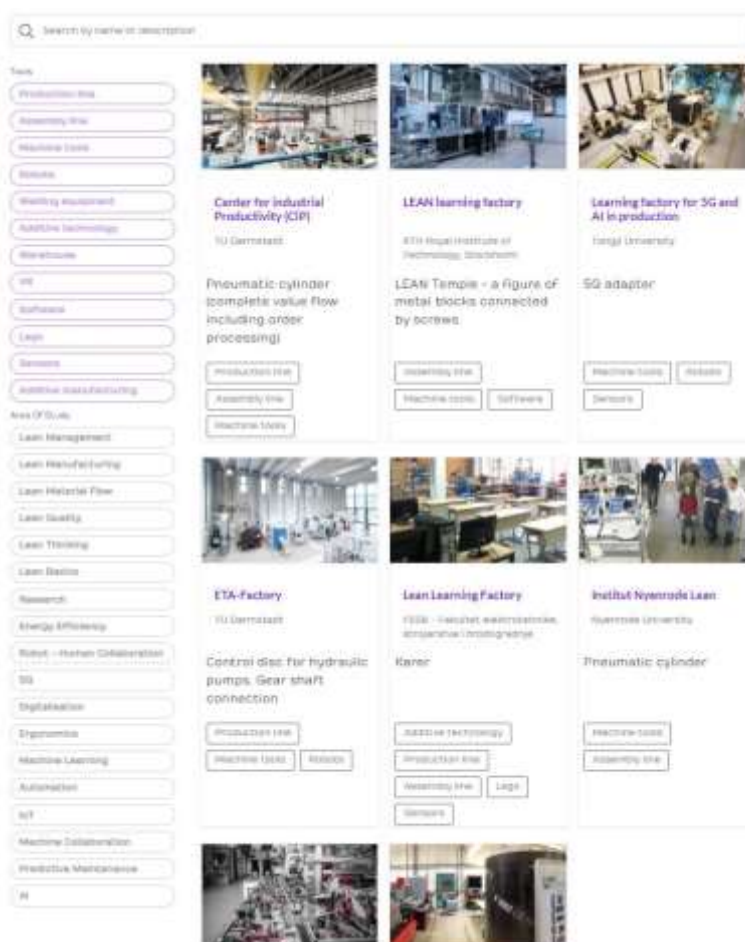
Search by name or description

Tools
Production line
Assembly line
Machine tools
Robots
Welding equipment
Additive technology
Warehouse
VR
Software
Lego
Sensors
Additive manufacturing

Area Of Study
Lean Management
Lean Manufacturing
Lean Material Flow
Lean Quality
Lean Thinking
Lean Basics
Research
Energy Efficiency
Robot - Human Collaboration
5G
Digitalization
Ergonomics
Machine Learning
Automation
IoT
Machine Collaboration
Predictive Maintenance
AI

Center for Industrial Productivity (CIP)
TU Darmstadt
Pneumatic cylinder (complete value flow including order processing)
Production line
Assembly line
Machine tools

LEAN learning factory
KTH Royal Institute of Technology, Stockholm
LEAN Temple - a figure of metal blocks connected by screws
Assembly line
Machine tools
Software

Learning factory for 5G and AI in production
Tongji University
5G adapter
Machine tools
Robots
Sensors

ETA-Factory
TU Darmstadt
Control disc for hydraulic pumps. Gear shaft connection
Production line
Machine tools
Robots

Lean Learning Factory
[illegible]
Karer
Additive technology
Production line
Assembly line
Lego
Sensors

Institut Nyenrode Lean
Nyenrode University
Pneumatic cylinder
Machine tools
Assembly line